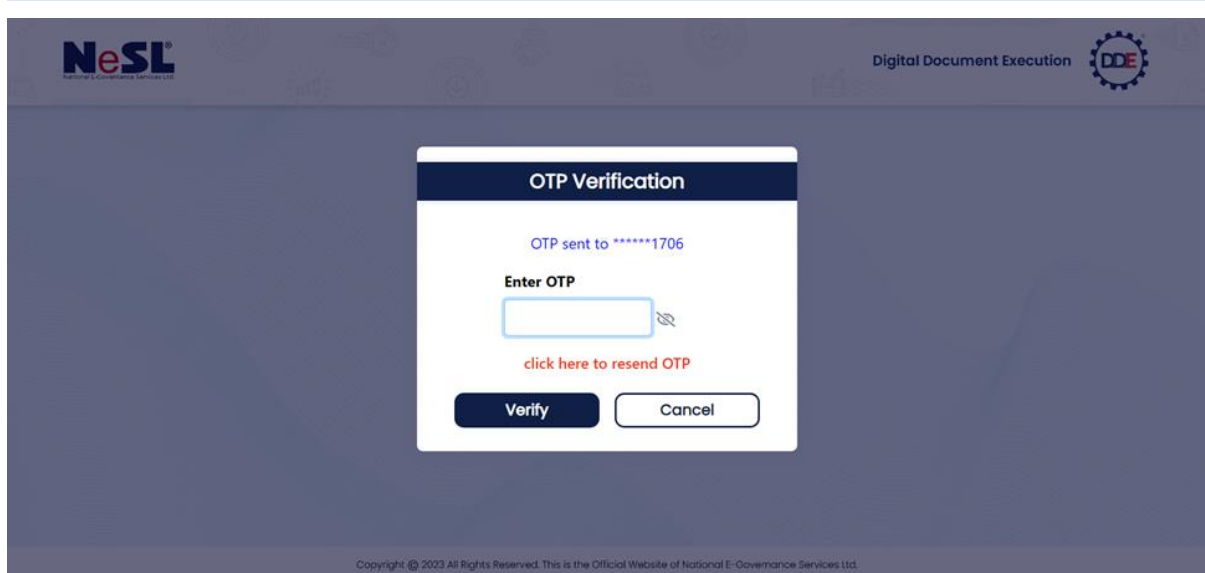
NeSL
National E-Governance Services Ltd.

Digital Document Execution
DDE

OTP Verification

OTP sent to ******1706

Enter OTP

click here to resend OTP

Verify

Cancel

Copyright © 2023 All Rights Reserved. This is the Official Website of National E-Governance Services Ltd.